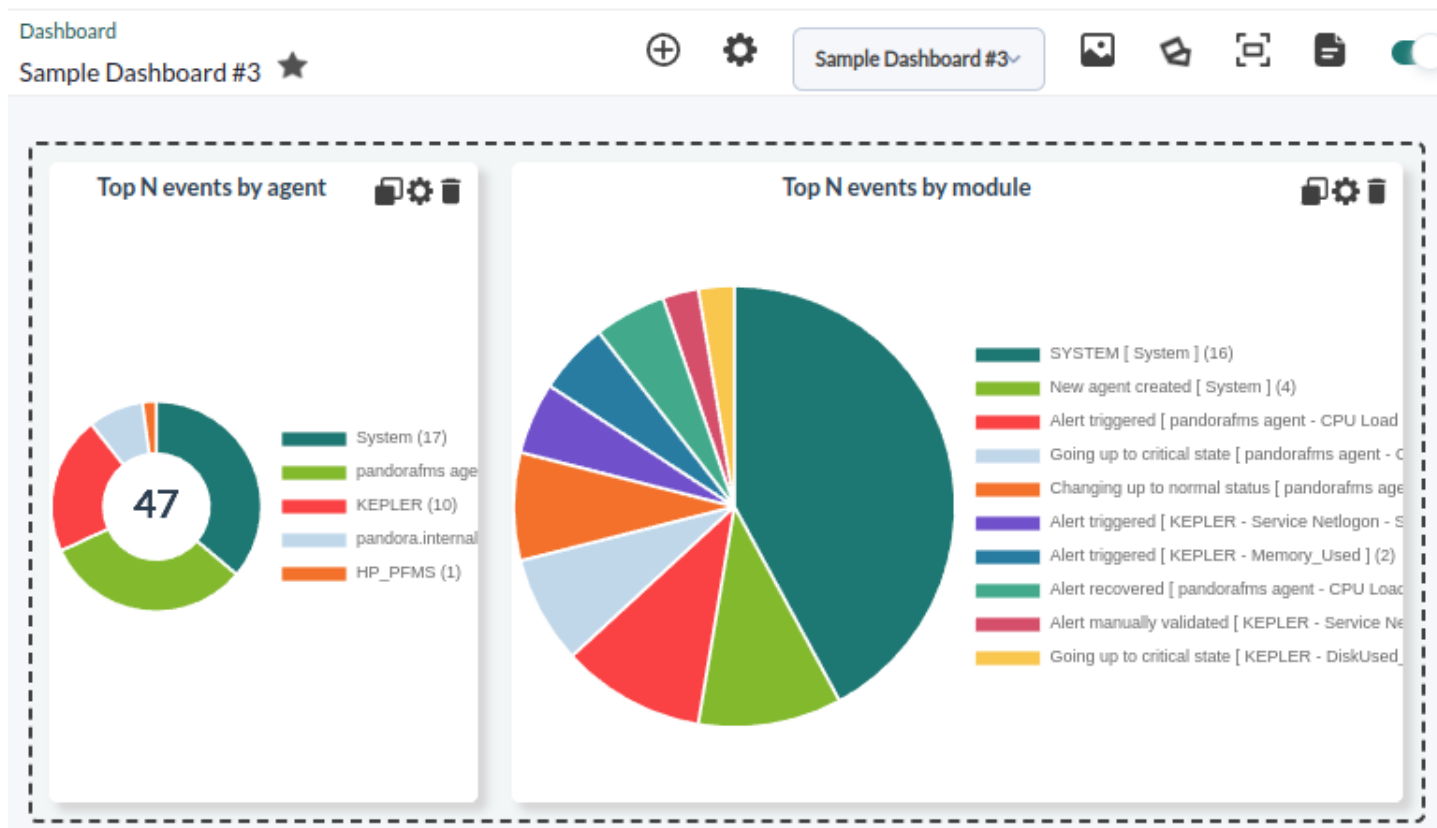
Dashboard
Sample Dashboard #3

Sample Dashboard #3

Top N events by agent

47

System (17)
pandorafms age
KEPLER (10)
pandora.internal
HP_PFMS (1)

Top N events by module

SYSTEM [ System ] (16)
New agent created [ System ] (4)
Alert triggered [ pandorafms agent - CPU Load
Going up to critical state [ pandorafms agent - C
Changing up to normal status [ pandorafms age
Alert triggered [ KEPLER - Service Netlogon - S
Alert triggered [ KEPLER - Memory_Used ] (2)
Alert recovered [ pandorafms agent - CPU Load
Alert manually validated [ KEPLER - Service Ne
Going up to critical state [ KEPLER - DiskUsed_